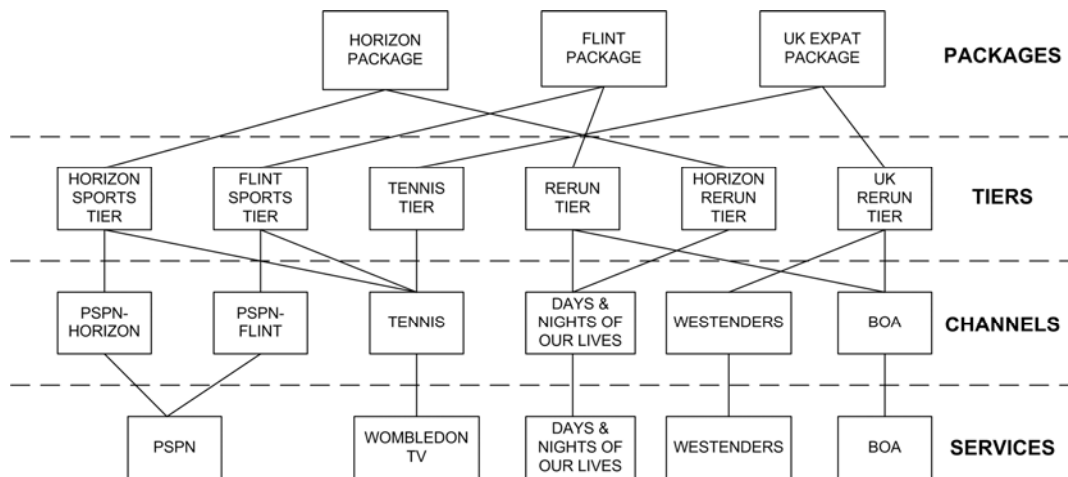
HORIZON PACKAGE

FLINT PACKAGE

UK EXPAT PACKAGE

PACKAGES

HORIZON SPORTS TIER

FLINT SPORTS TIER

TENNIS TIER

RERUN TIER

HORIZON RERUN TIER

UK RERUN TIER

TIERS

PSPN-HORIZON

PSPN-FLINT

TENNIS

DAYS & NIGHTS OF OUR LIVES

WESTENDERS

BOA

CHANNELS

PSPN

WOMBLEDON TV

DAYS & NIGHTS OF OUR LIVES

WESTENDERS

BOA

SERVICES